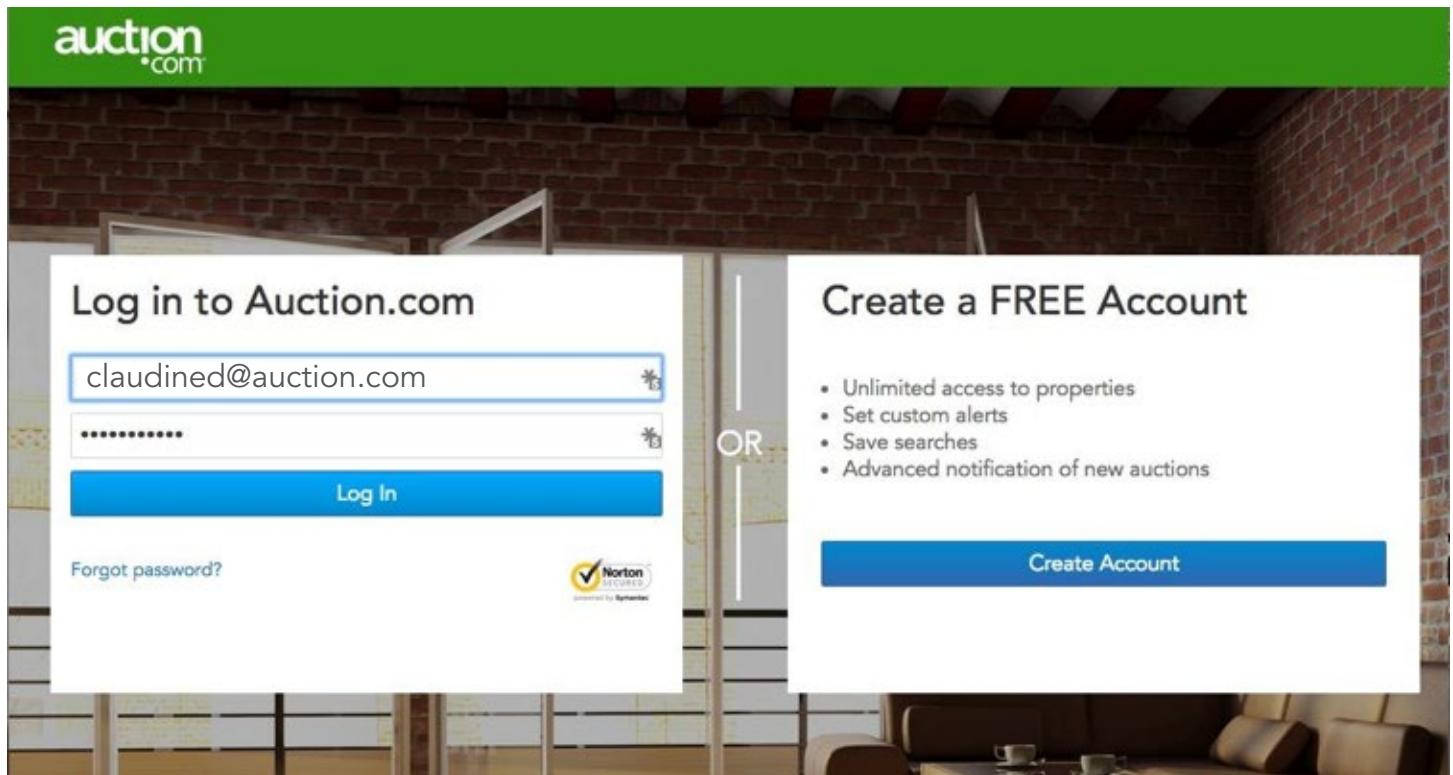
auction
.com

Log in to Auction.com

claudined@auction.com

••••••••••••

Log In

Forgot password?

Norton SECURED
powered by Symantec

OR

Create a FREE Account

• Unlimited access to properties
• Set custom alerts
• Save searches
• Advanced notification of new auctions

Create Account